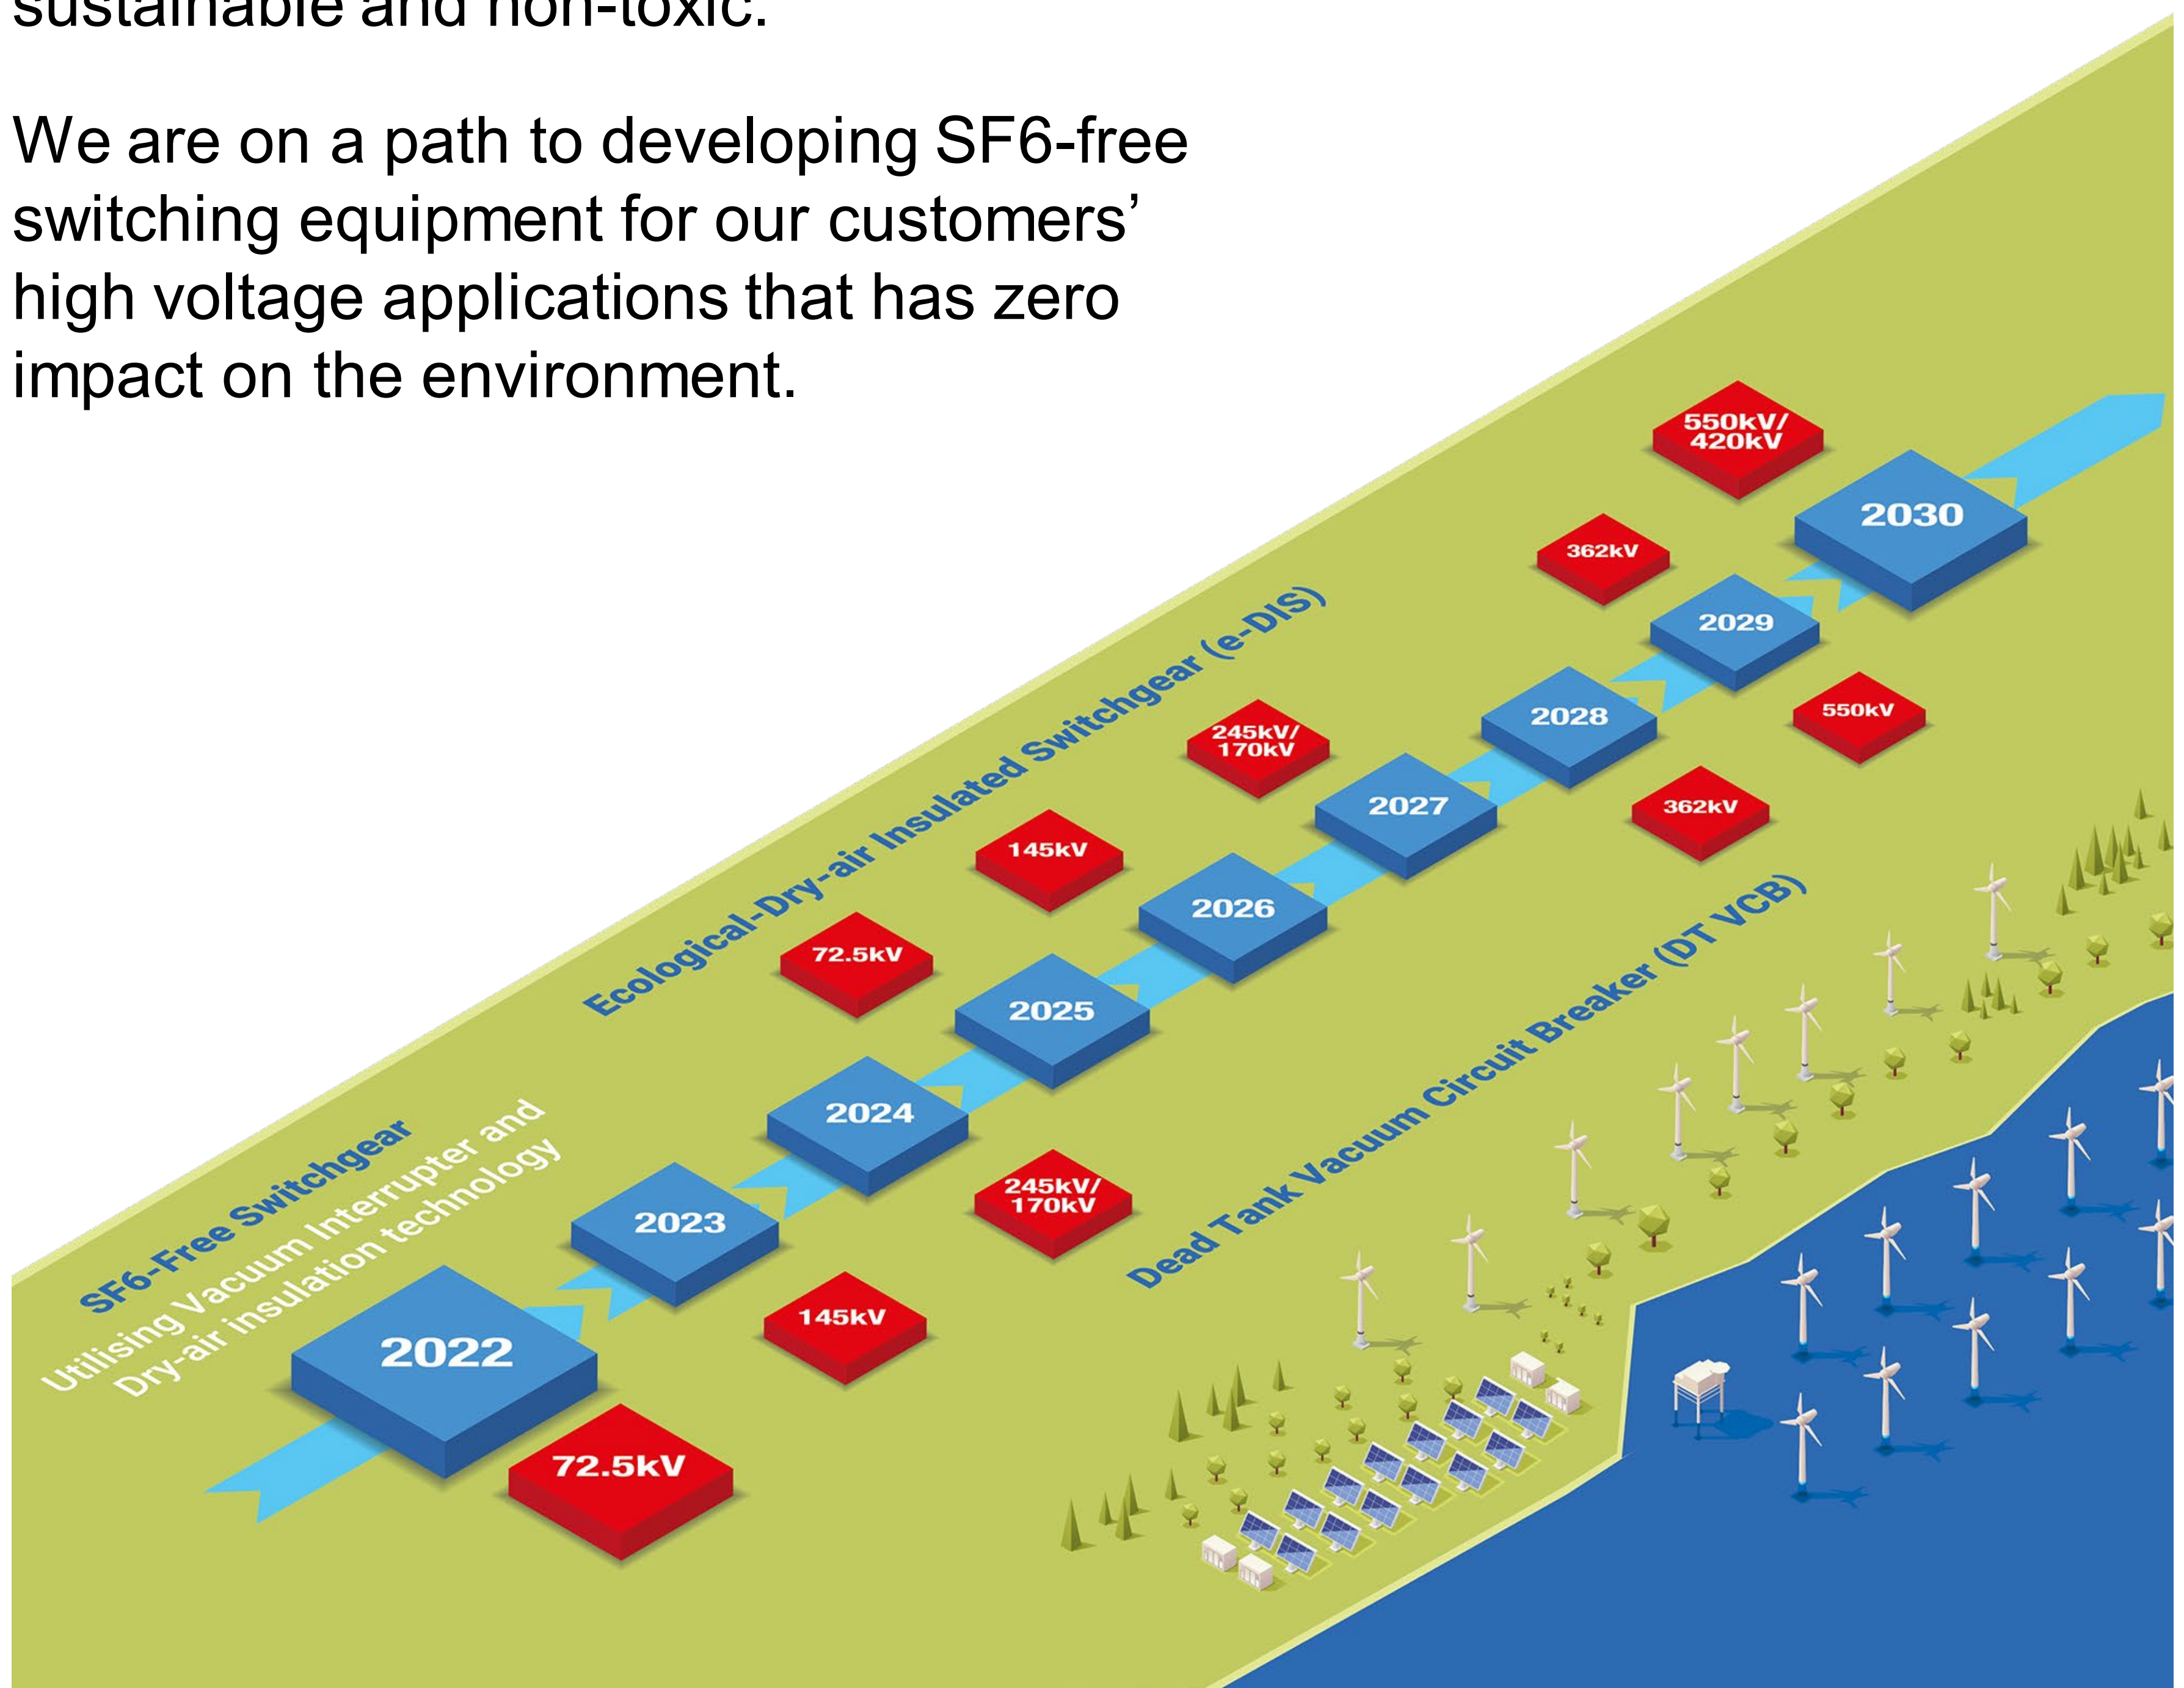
sustainable and non-toxic.

We are on a path to developing SF6-free switching equipment for our customers' high voltage applications that has zero impact on the environment.

SF6-Free Switchgear
Utilising Vacuum Interrupter and Dry-air insulation technology

Ecological-Dry-air Insulated Switchgear (e-DIS)

Dead Tank Vacuum Circuit Breaker (DT VCB)

2022
72.5kV
2023
145kV
2024
72.5kV
245kV/ 170kV
2025
145kV
2026
245kV/ 170kV
2027
2028
362kV
2029
362kV
550kV
2030
550kV/ 420kV